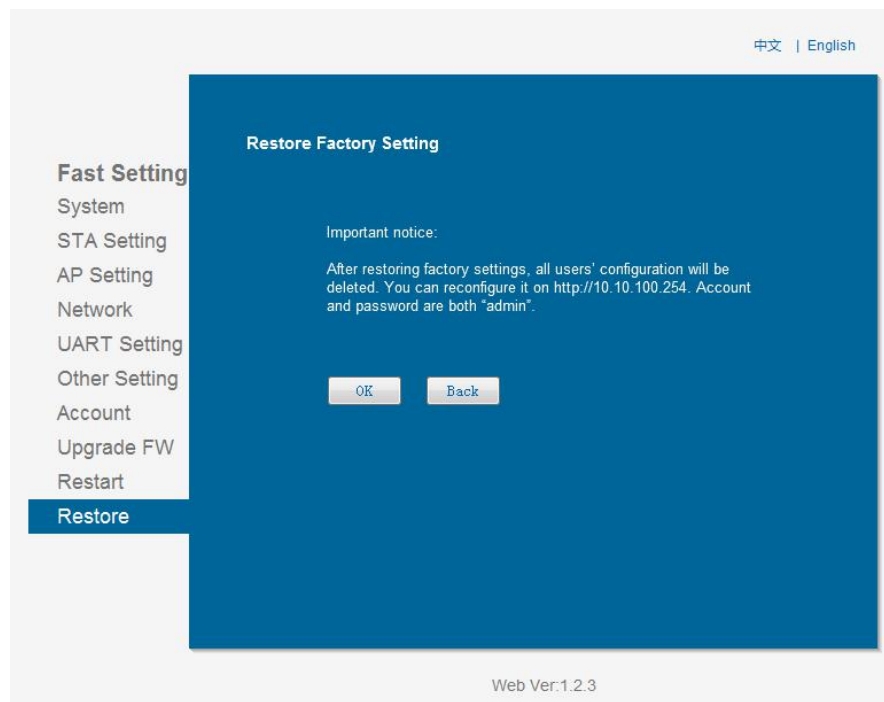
中文 | English

Fast Setting
System
STA Setting
AP Setting
Network
UART Setting
Other Setting
Account
Upgrade FW
Restart
Restore

Restore Factory Setting

Important notice:

After restoring factory settings, all users' configuration will be deleted. You can reconfigure it on http://10.10.100.254. Account and password are both "admin".

OK Back

Web Ver:1.2.3